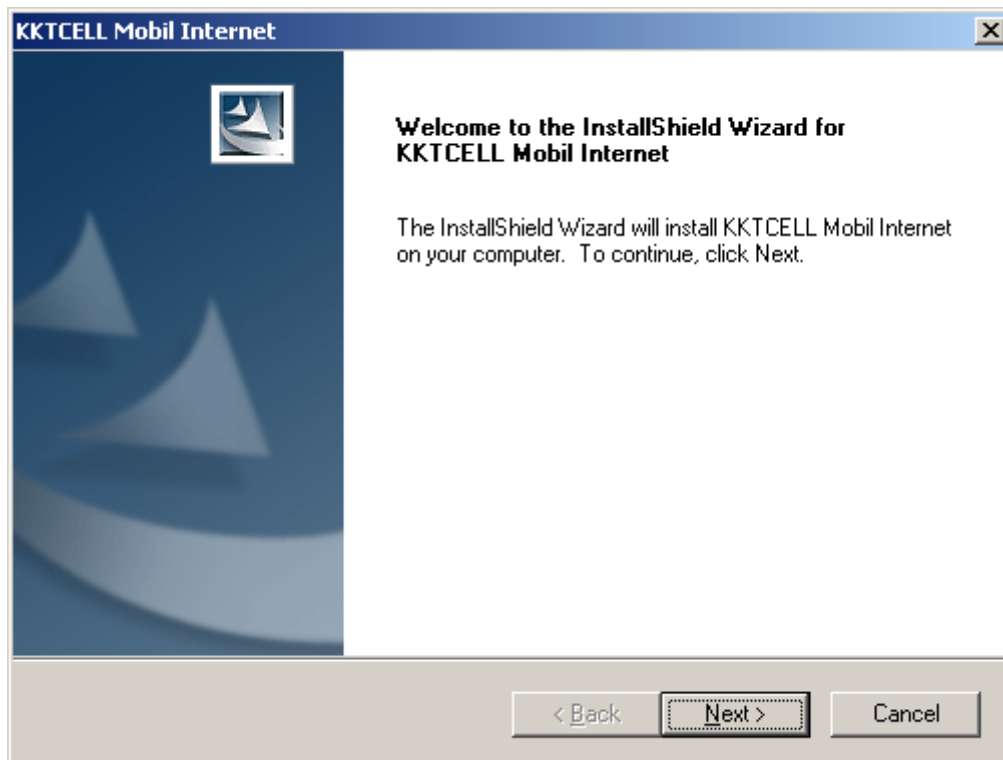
KKTCELL Mobil Internet

Welcome to the InstallShield Wizard for KKTCELL Mobil Internet

The InstallShield Wizard will install KKTCELL Mobil Internet on your computer. To continue, click Next.

< Back
Next >
Cancel